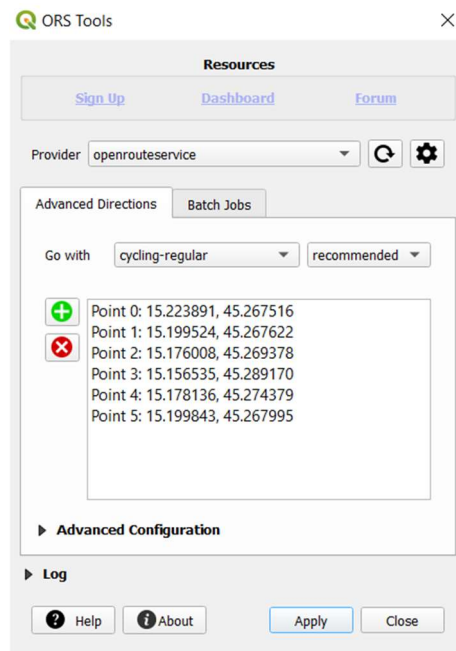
ORS Tools

Resources

Sign Up Dashboard Forum

Provider openrouteservice

Advanced Directions Batch Jobs

Go with cycling-regular recommended

Point 0: 15.223891, 45.267516
Point 1: 15.199524, 45.267622
Point 2: 15.176008, 45.269378
Point 3: 15.156535, 45.289170
Point 4: 15.178136, 45.274379
Point 5: 15.199843, 45.267995

Advanced Configuration

Log

Help About Apply Close